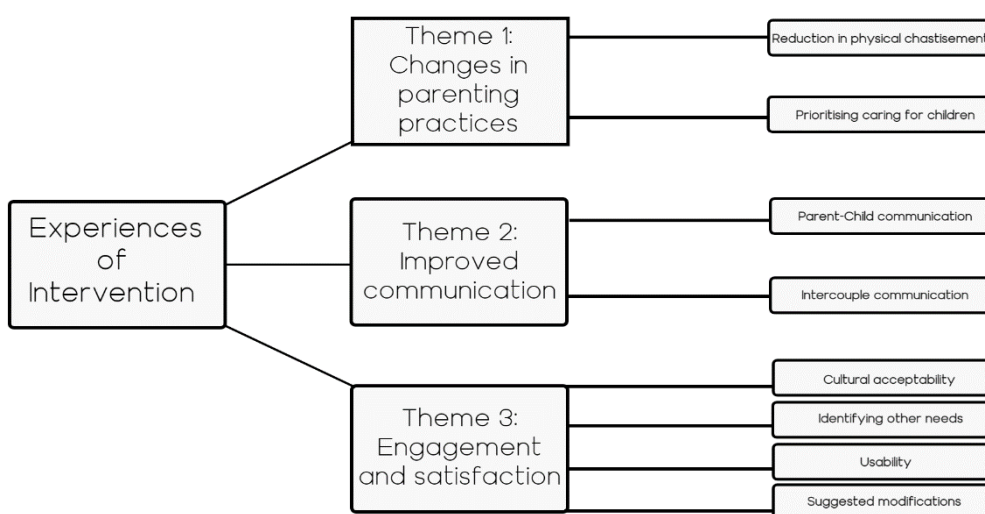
Experiences of Intervention

Theme 1: Changes in parenting practices

Reduction in physical chastisement

Prioritising caring for children

Theme 2: Improved communication

Parent-Child communication

Intercouple communication

Theme 3: Engagement and satisfaction

Cultural acceptability

Identifying other needs

Usability

Suggested modifications